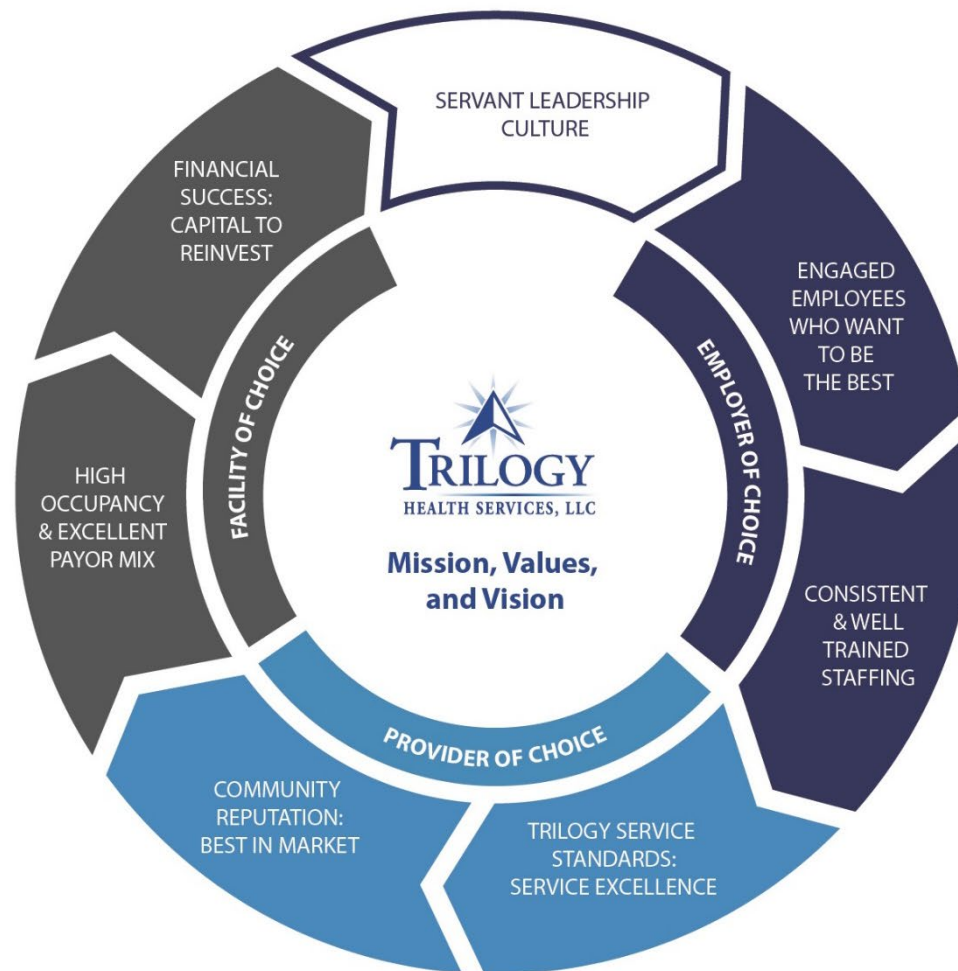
SERVANT LEADERSHIP CULTURE

ENGAGED EMPLOYEES WHO WANT TO BE THE BEST

EMPLOYER OF CHOICE

CONSISTENT & WELL TRAINED STAFFING

TRILOGY SERVICE STANDARDS: SERVICE EXCELLENCE

PROVIDER OF CHOICE

COMMUNITY REPUTATION: BEST IN MARKET

HIGH OCCUPANCY & EXCELLENT PAYOR MIX

FACILITY OF CHOICE

FINANCIAL SUCCESS: CAPITAL TO REINVEST

TRILOGY
HEALTH SERVICES, LLC

Mission, Values, and Vision